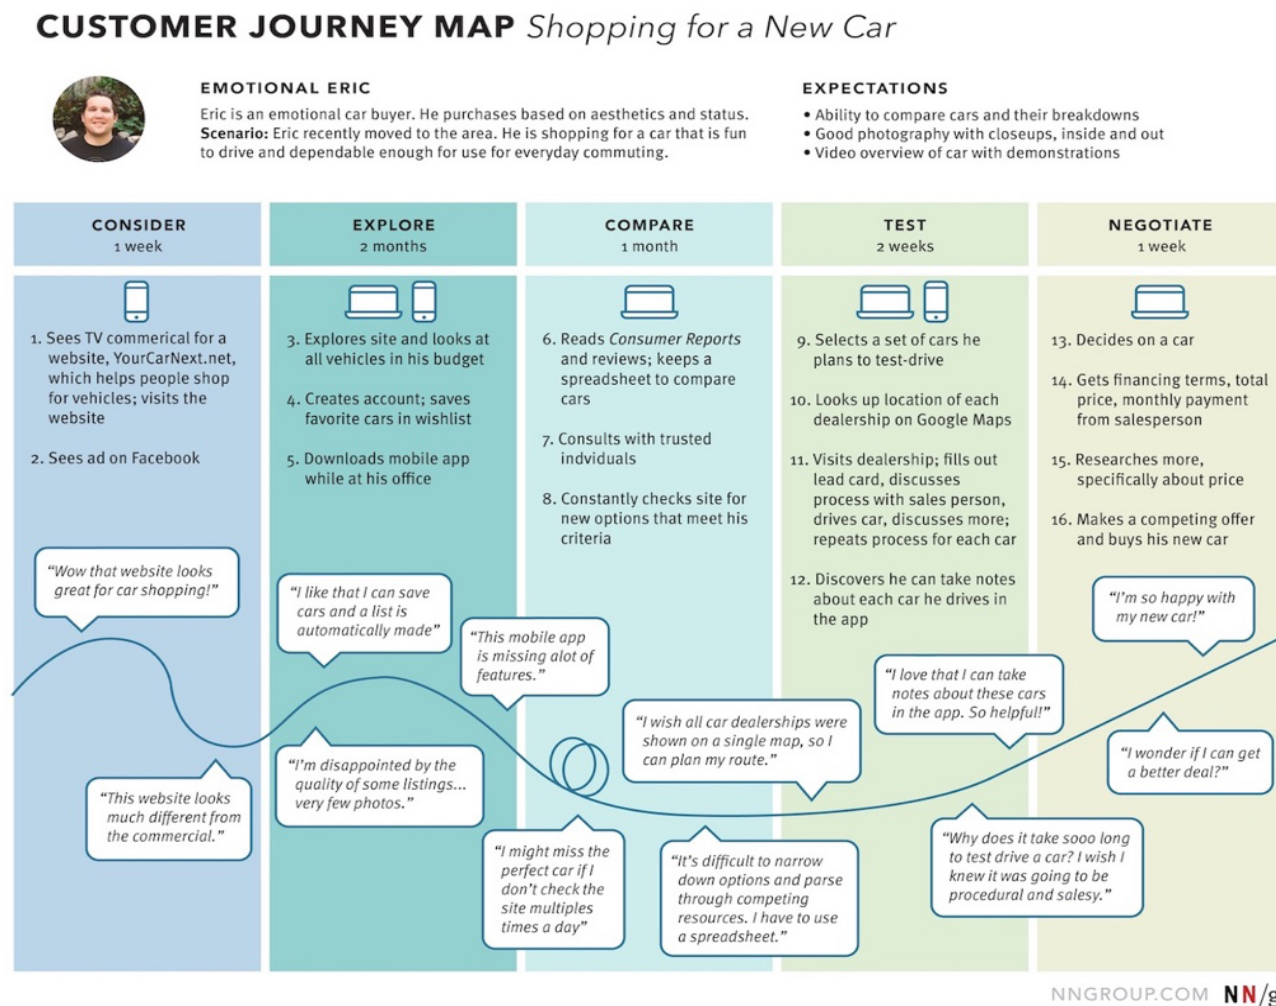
CUSTOMER JOURNEY MAP Shopping for a New Car

EMOTIONAL ERIC
Eric is an emotional car buyer. He purchases based on aesthetics and status.
Scenario: Eric recently moved to the area. He is shopping for a car that is fun to drive and dependable enough for use for everyday commuting.

EXPECTATIONS
• Ability to compare cars and their breakdowns
• Good photography with closeups, inside and out
• Video overview of car with demonstrations

CONSIDER
1 week

1. Sees TV commerical for a website, YourCarNext.net, which helps people shop for vehicles; visits the website

2. Sees ad on Facebook

EXPLORE
2 months

3. Explores site and looks at all vehicles in his budget

4. Creates account; saves favorite cars in wishlist

5. Downloads mobile app while at his office

COMPARE
1 month

6. Reads Consumer Reports and reviews; keeps a spreadsheet to compare cars

7. Consults with trusted indviduals

8. Constantly checks site for new options that meet his criteria

TEST
2 weeks

9. Selects a set of cars he plans to test-drive

10. Looks up location of each dealership on Google Maps

11. Visits dealership; fills out lead card, discusses process with sales person, drives car, discusses more; repeats process for each car

12. Discovers he can take notes about each car he drives in the app

NEGOTIATE
1 week

13. Decides on a car

14. Gets financing terms, total price, monthly payment from salesperson

15. Researches more, specifically about price

16. Makes a competing offer and buys his new car

"Wow that website looks great for car shopping!"

"This website looks much different from the commercial."

"I like that I can save cars and a list is automatically made"

"I'm disappointed by the quality of some listings... very few photos."

"This mobile app is missing alot of features."

"I might miss the perfect car if I don't check the site multiples times a day"

"I wish all car dealerships were shown on a single map, so I can plan my route."

"It's difficult to narrow down options and parse through competing resources. I have to use a spreadsheet."

"I love that I can take notes about these cars in the app. So helpful!"

"Why does it take sooo long to test drive a car? I wish I knew it was going to be procedural and salesy."

"I'm so happy with my new car!"

"I wonder if I can get a better deal?"

NNGROUP.COM NN/g